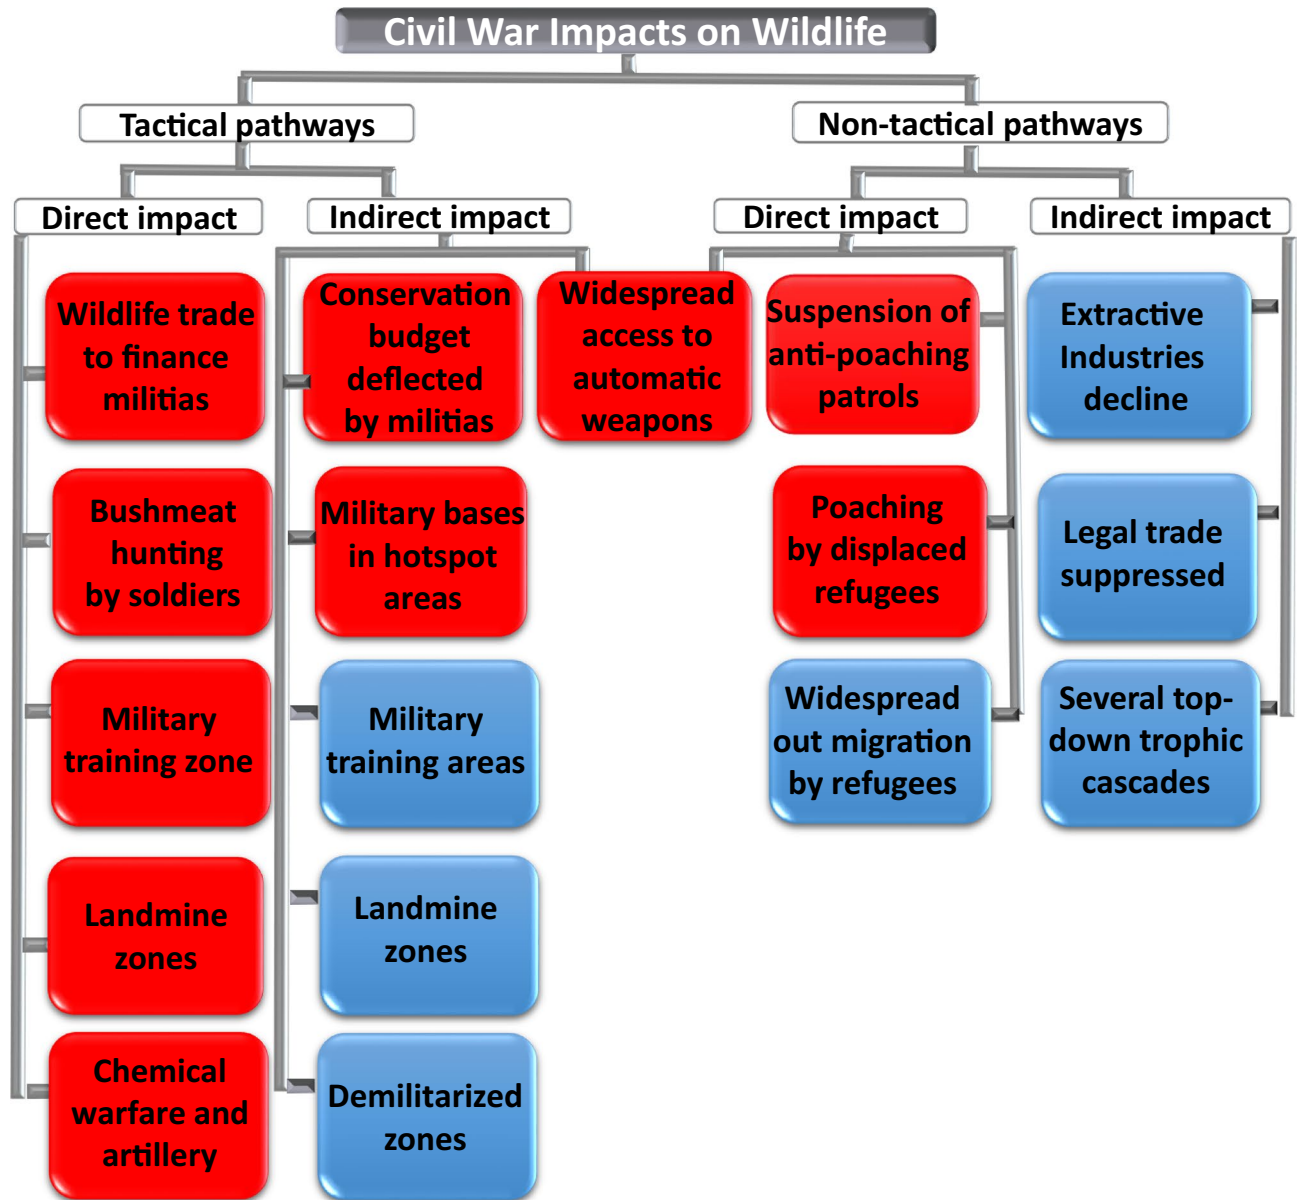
Civil War Impacts on Wildlife

Tactical pathways

Non-tactical pathways

Direct impact

Indirect impact

Direct impact

Indirect impact

Wildlife trade to finance militias

Bushmeat hunting by soldiers

Military training zone

Landmine zones

Chemical warfare and artillery

Conservation budget deflected by militias

Widespread access to automatic weapons

Military bases in hotspot areas

Military training areas

Landmine zones

Demilitarized zones

Suspension of anti-poaching patrols

Poaching by displaced refugees

Widespread out migration by refugees

Extractive Industries decline

Legal trade suppressed

Several top-down trophic cascades